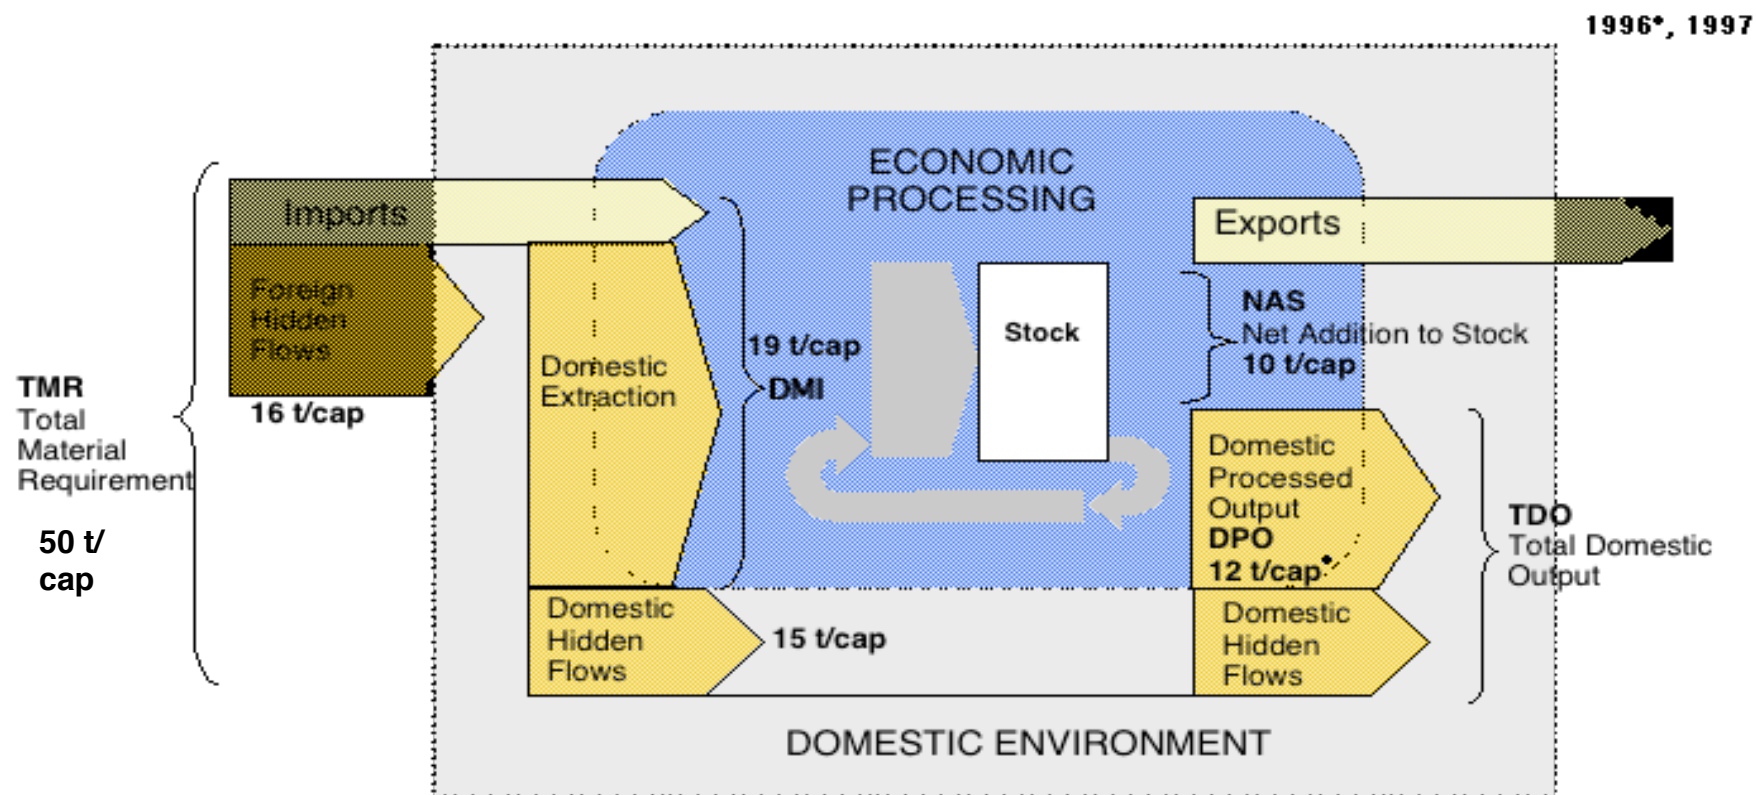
1996*, 1997

ECONOMIC PROCESSING

Imports

Foreign Hidden Flows

16 t/cap

TMR
Total Material Requirement

50 t/ cap

Domestic Extraction

19 t/cap
DMI

Stock

Exports

NAS
Net Addition to Stock
10 t/cap

Domestic Processed Output
DPO
12 t/cap*

TDO
Total Domestic Output

Domestic Hidden Flows

15 t/cap

Domestic Hidden Flows

DOMESTIC ENVIRONMENT